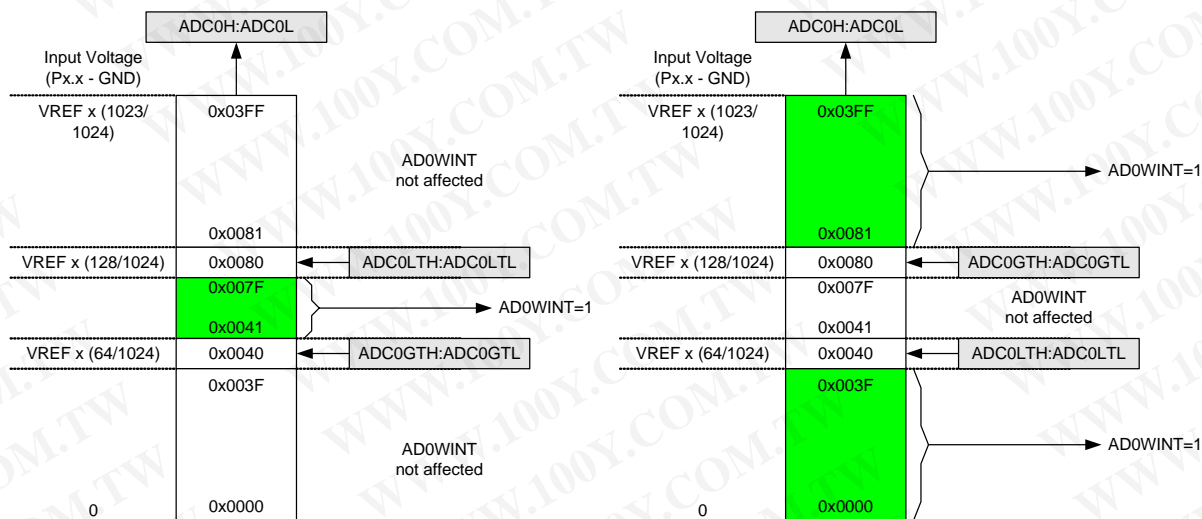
ADC0H:ADC0L

Input Voltage (Px.x - GND)

VREF x (1023/ 1024)

0x03FF

AD0WINT not affected

0x0081

VREF x (128/1024)

0x0080

ADC0LTH:ADC0LTL

0x007F

AD0WINT=1

0x0041

VREF x (64/1024)

0x0040

ADC0GTH:ADC0GTL

0x003F

AD0WINT not affected

0

0x0000

ADC0H:ADC0L

Input Voltage (Px.x - GND)

VREF x (1023/ 1024)

0x03FF

AD0WINT=1

0x0081

VREF x (128/1024)

0x0080

ADC0GTH:ADC0GTL

0x007F

AD0WINT not affected

0x0041

VREF x (64/1024)

0x0040

ADC0LTH:ADC0LTL

0x003F

AD0WINT=1

0

0x0000

WWW.100Y.COM.TW